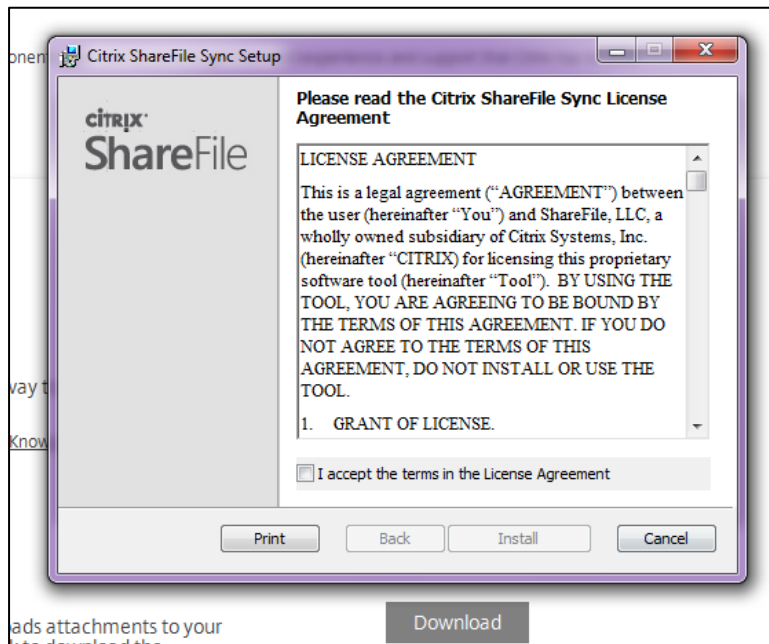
onen

Citrix ShareFile Sync Setup

CITRIX
ShareFile

Please read the Citrix ShareFile Sync License Agreement

LICENSE AGREEMENT

This is a legal agreement ("AGREEMENT") between the user (hereinafter "You") and ShareFile, LLC, a wholly owned subsidiary of Citrix Systems, Inc. (hereinafter "CITRIX) for licensing this proprietary software tool (hereinafter "Tool"). BY USING THE TOOL, YOU ARE AGREEING TO BE BOUND BY THE TERMS OF THIS AGREEMENT. IF YOU DO NOT AGREE TO THE TERMS OF THIS AGREEMENT, DO NOT INSTALL OR USE THE TOOL.

1. GRANT OF LICENSE.

I accept the terms in the License Agreement

Print Back Install Cancel

vay t

Know

ads attachments to your

Download